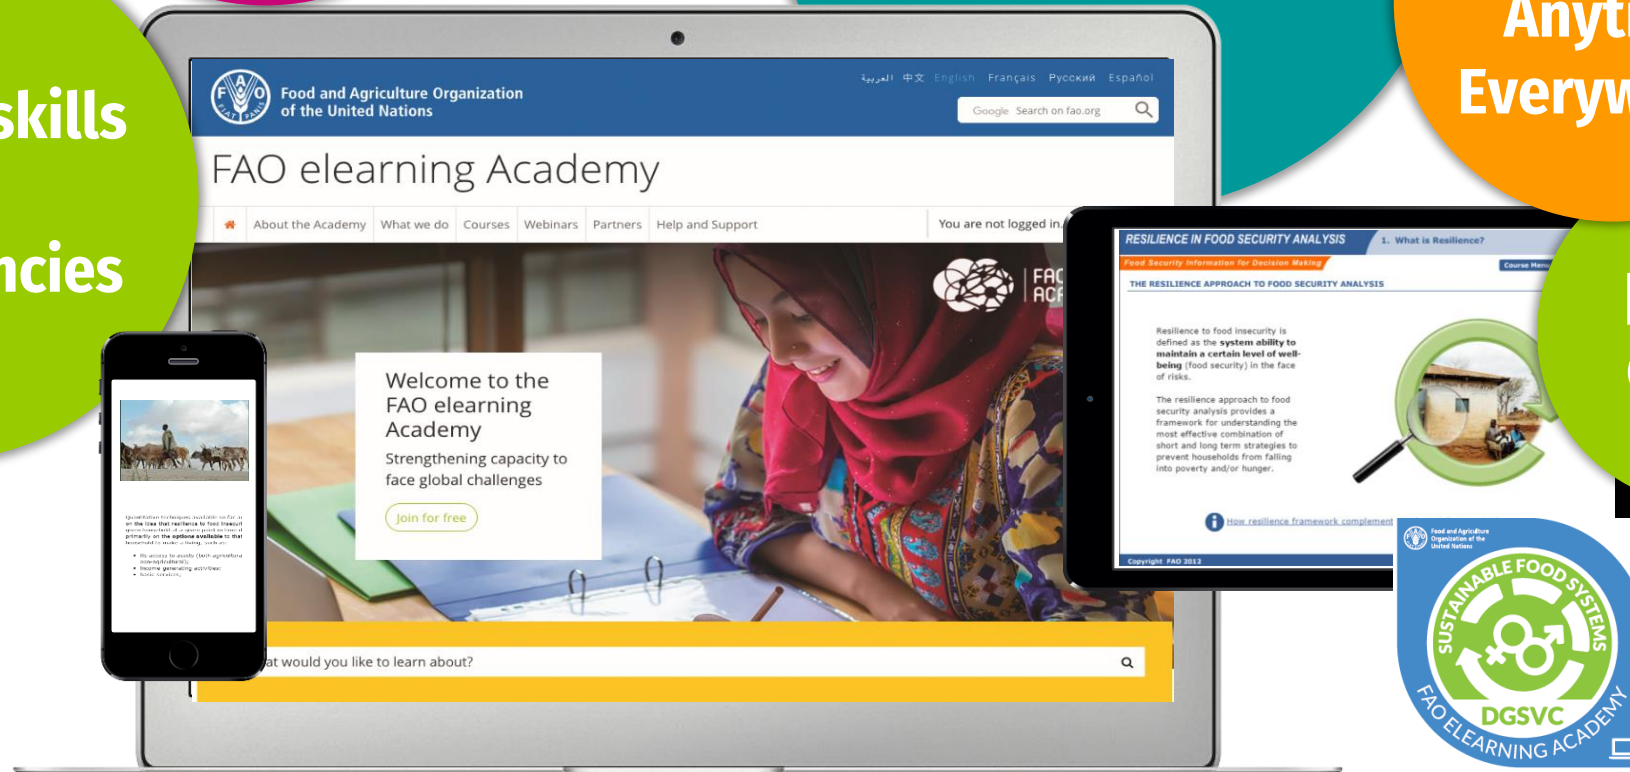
skills

ncies

Anyt
Everyw

Food and Agriculture Organization of the United Nations

العربية 中文 English Français Русский Español

Google Search on fao.org

FAO elearning Academy

About the Academy What we do Courses Webinars Partners Help and Support

You are not logged in.

FAO ACA

Welcome to the FAO elearning Academy

Strengthening capacity to face global challenges

Join for free

at would you like to learn about?

RESILIENCE IN FOOD SECURITY ANALYSIS

1. What is Resilience?

Food Security Information for Decision Making

Course Menu

THE RESILIENCE APPROACH TO FOOD SECURITY ANALYSIS

Resilience to food insecurity is defined as the **system ability to maintain a certain level of well-being** (food security) in the face of risks.

The resilience approach to food security analysis provides a framework for understanding the most effective combination of short and long term strategies to prevent households from falling into poverty and/or hunger.

How resilience framework complement

Copyright FAO 2012

Food and Agriculture Organization of the United Nations

SUSTAINABLE FOOD SYSTEMS

DGSVC

FAO ELEARNING ACADEMY

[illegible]